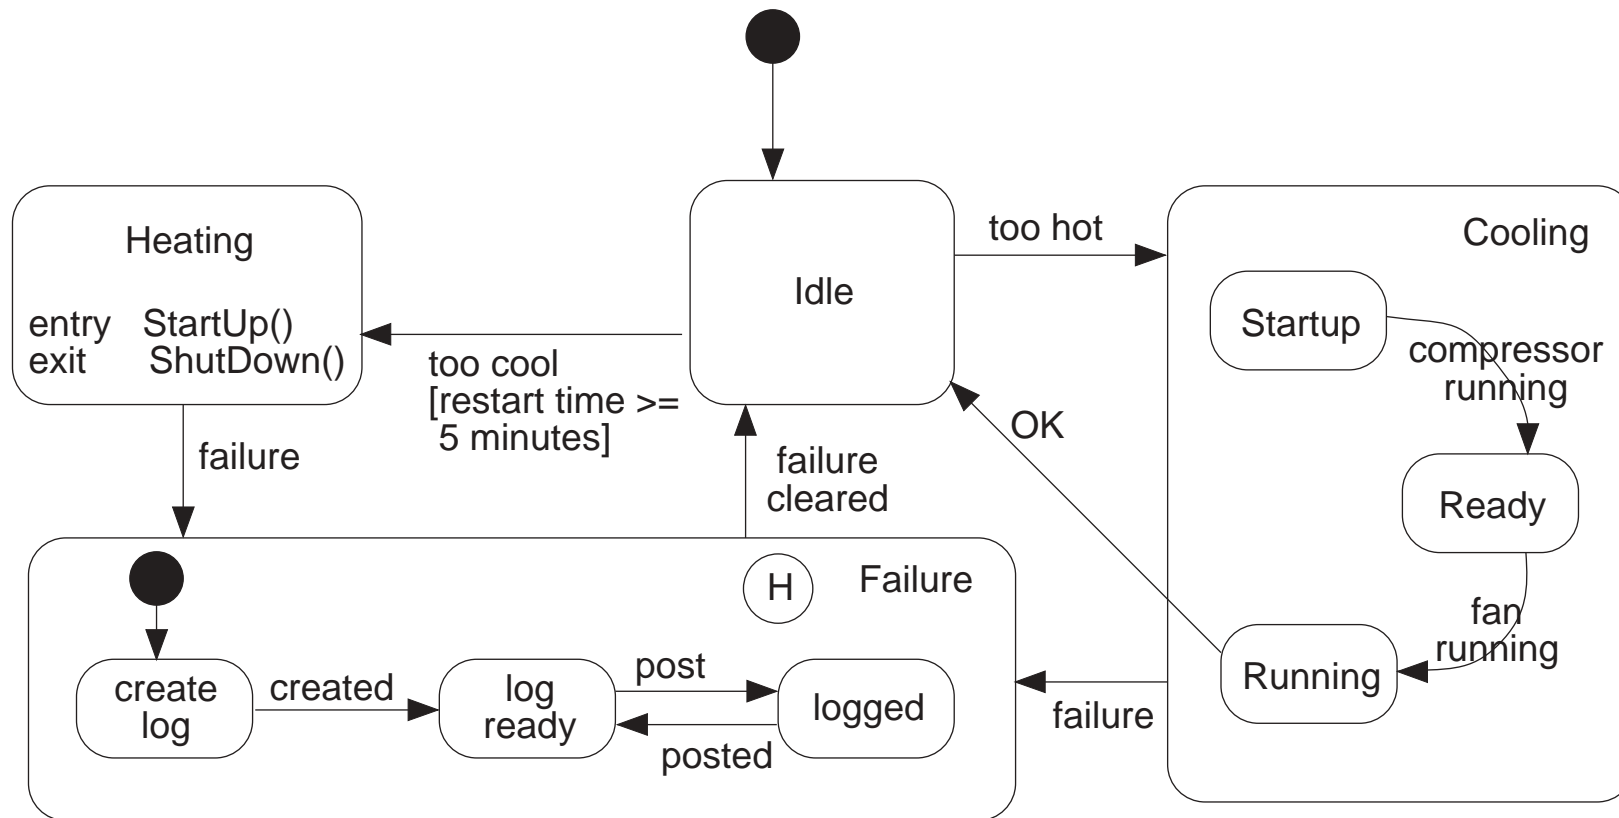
Heating

entry StartUp()
exit ShutDown()

Idle

too hot

Cooling

Startup

compressor running

Ready

fan running

Running

too cool [restart time >= 5 minutes]

OK

failure

failure cleared

Failure

H

create log

created

log ready

post

logged

posted

failure